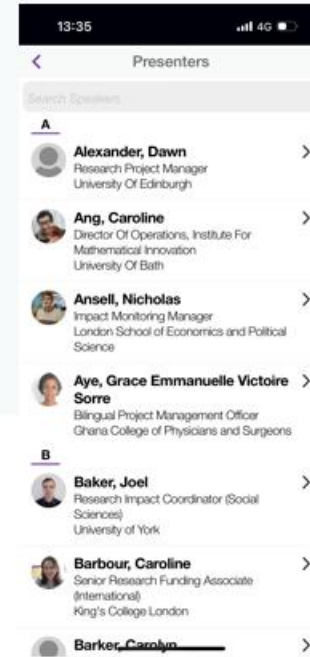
13:35
4G

<
Presenters

Search Speakers

A

Alexander, Dawn
Research Project Manager
University Of Edinburgh
>

Ang, Caroline
Director Of Operations, Institute For Mathematical Innovation
University Of Bath
>

Ansell, Nicholas
Impact Monitoring Manager
London School of Economics and Political Science
>

Aye, Grace Emmanuelle Victoire Sorre
Bilingual Project Management Officer
Ghana College of Physicians and Surgeons
>

B

Baker, Joel
Research Impact Coordinator (Social Sciences)
University of York
>

Barbour, Caroline
Senior Research Funding Associate (International)
King's College London
>

Barker, Carolyn
>